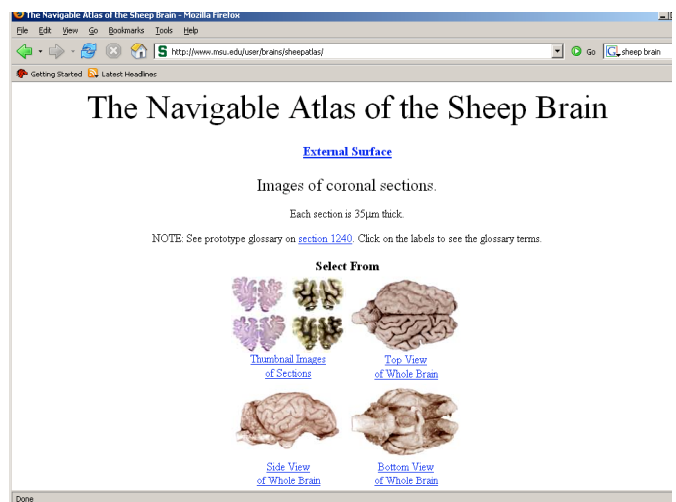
The Navigable Atlas of the Sheep Brain - Mozilla Firefox

File Edit View Go Bookmarks Tools Help

http://www.msu.edu/user/brains/sheepatlas/

Go

sheep brain

Getting Started Latest Headlines

The Navigable Atlas of the Sheep Brain

External Surface

Images of coronal sections.

Each section is 35μm thick.

NOTE: See prototype glossary on section 1240. Click on the labels to see the glossary terms.

Select From

Thumbnail Images of Sections

Top View of Whole Brain

Side View of Whole Brain

Bottom View of Whole Brain

Done